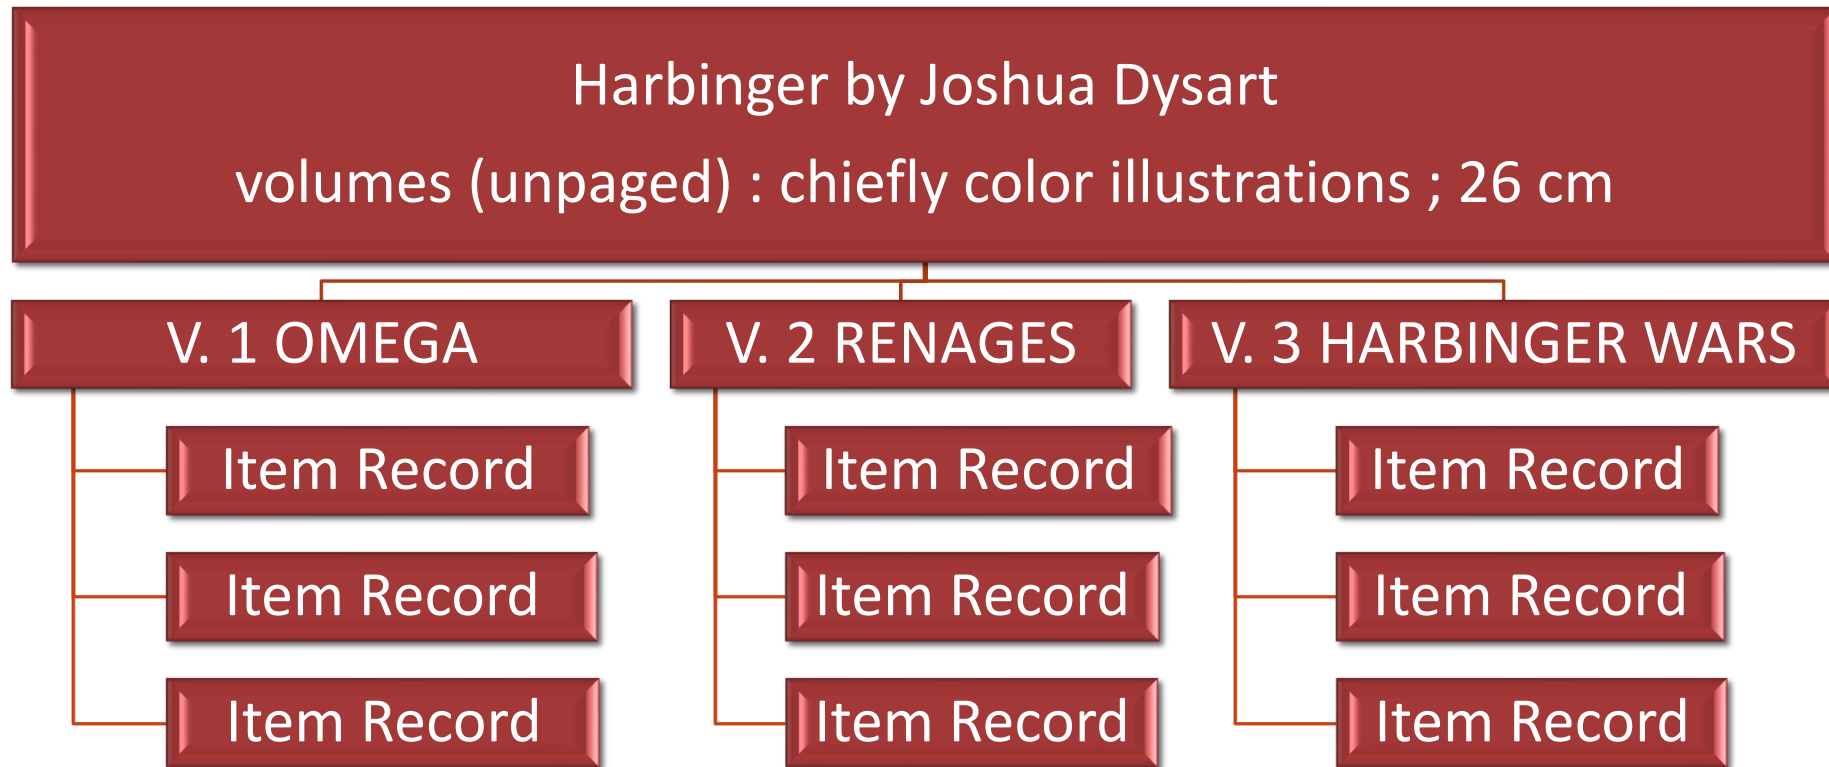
Harbinger by Joshua Dysart

volumes (unpaged) : chiefly color illustrations ; 26 cm

V. 1 OMEGA

Item Record

Item Record

Item Record

V. 2 RENAGES

Item Record

Item Record

Item Record

V. 3 HARBINGER WARS

Item Record

Item Record

Item Record